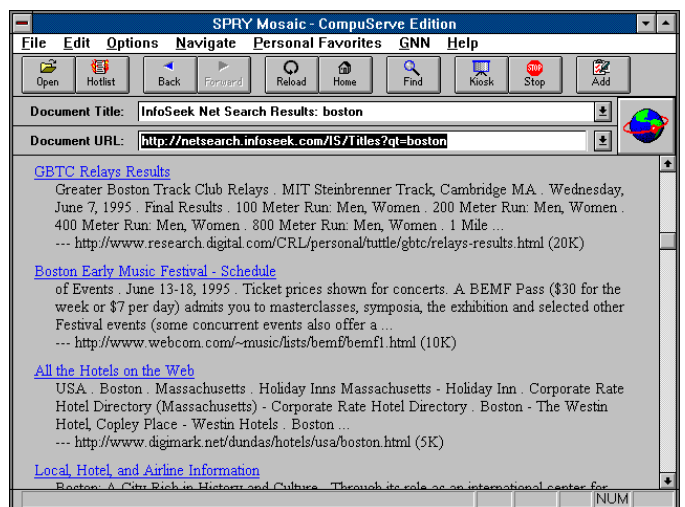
SPRY Mosaic - CompuServe Edition

File Edit Options Navigate Personal Favorites GNN Help

Open Hotlist Back Forward Reload Home Find Kiosk Stop Add

Document Title: InfoSeek Net Search Results: boston

Document URL: http://netsearch.infoseek.com/IS/Titles?qt=boston

GBTC Relays Results
Greater Boston Track Club Relays . MIT Steinbrenner Track, Cambridge MA . Wednesday, June 7, 1995 . Final Results . 100 Meter Run: Men, Women . 200 Meter Run: Men, Women . 400 Meter Run: Men, Women . 800 Meter Run: Men, Women . 1 Mile ...
--- http://www.research.digital.com/CRL/personal/tuttle/gbtc/relays-results.html (20K)

Boston Early Music Festival - Schedule
of Events . June 13-18, 1995 . Ticket prices shown for concerts. A BEMF Pass ($30 for the week or $7 per day) admits you to masterclasses, symposia, the exhibition and selected other Festival events (some concurrent events also offer a ...
--- http://www.webcom.com/~music/lists/bemf/bemf1.html (10K)

All the Hotels on the Web
USA . Boston . Massachusetts . Holiday Inns Massachusetts - Holiday Inn . Corporate Rate Hotel Directory (Massachusetts) - Corporate Rate Hotel Directory . Boston - The Westin Hotel, Copley Place - Westin Hotels . Boston ...
--- http://www.digimark.net/dundas/hotels/usa/boston.html (5K)

Local, Hotel, and Airline Information
Boston: A City Rich in History and Culture . Through its role as an international center for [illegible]

NUM